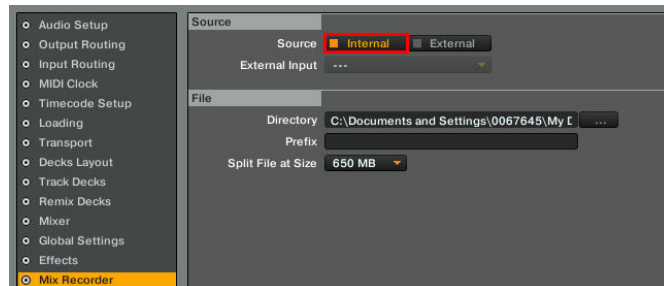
Audio Setup
Output Routing
Input Routing
MIDI Clock
Timecode Setup
Loading
Transport
Decks Layout
Track Decks
Remix Decks
Mixer
Global Settings
Effects
Mix Recorder

Source

Source Internal External

External Input ---

File

Directory C:\Documents and Settings\0067645\My D ...

Prefix

Split File at Size 650 MB